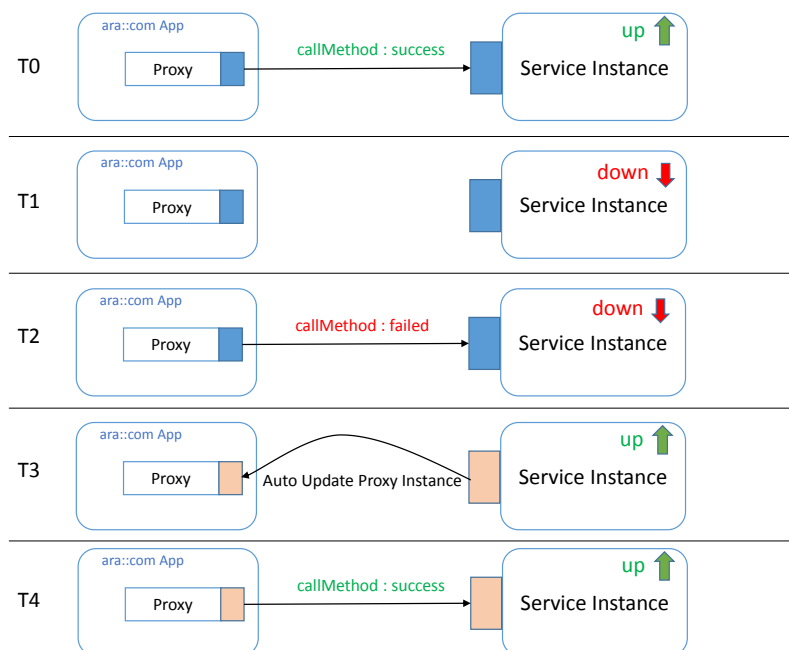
T0

ara::com App

Proxy

callMethod : success

up

Service Instance

T1

ara::com App

Proxy

down

Service Instance

T2

ara::com App

Proxy

callMethod : failed

down

Service Instance

T3

ara::com App

Proxy

Auto Update Proxy Instance

up

Service Instance

T4

ara::com App

Proxy

callMethod : success

up

Service Instance